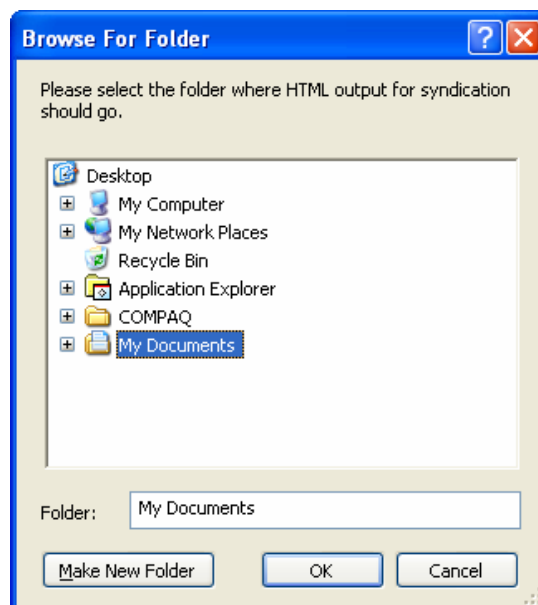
Browse For Folder

?

Please select the folder where HTML output for syndication should go.

Desktop
My Computer
My Network Places
Recycle Bin
Application Explorer
COMPAQ
My Documents

Folder: My Documents

Make New Folder
OK
Cancel